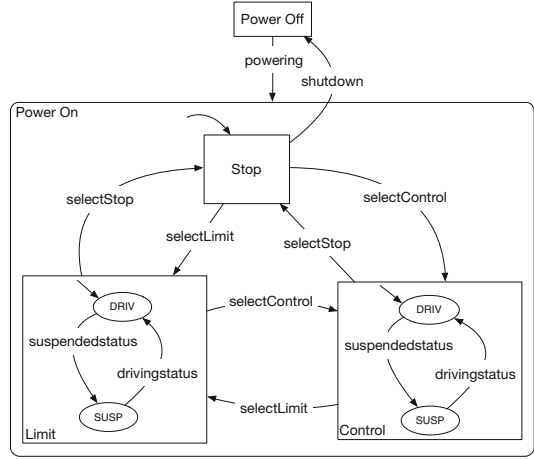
Power Off

powering

shutdown

Power On

Stop

selectStop

selectControl

selectLimit

selectStop

selectControl

DRIV

suspendedstatus

drivingstatus

SUSP

Limit

selectLimit

DRIV

suspendedstatus

drivingstatus

SUSP

Control